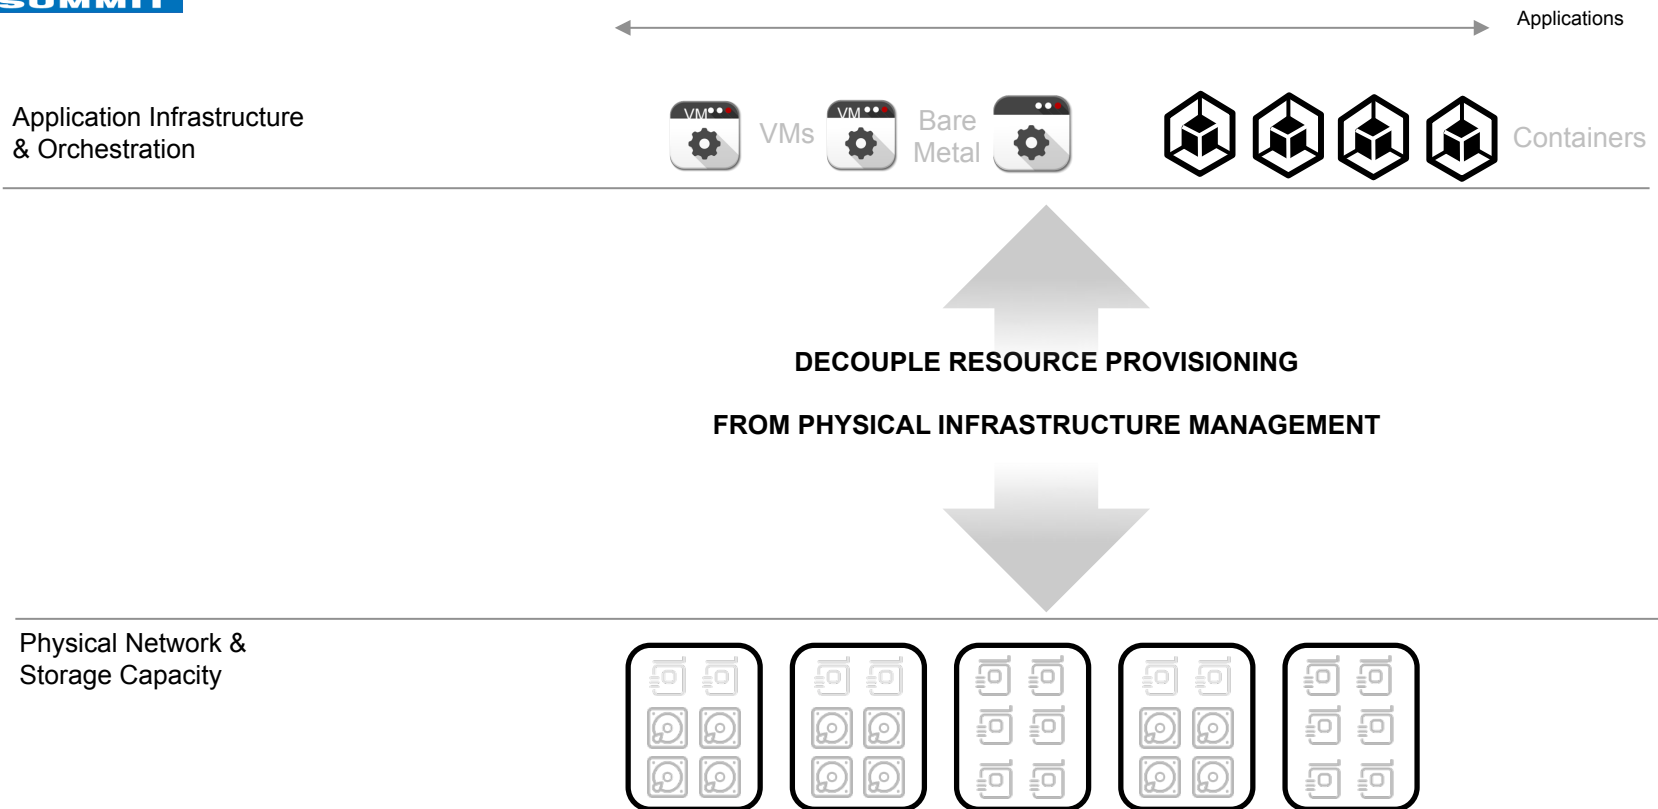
SUMMIT

Applications

Application Infrastructure & Orchestration

VM

VMs

VM

Bare Metal

Containers

DECOUPLE RESOURCE PROVISIONING

FROM PHYSICAL INFRASTRUCTURE MANAGEMENT

Physical Network & Storage Capacity